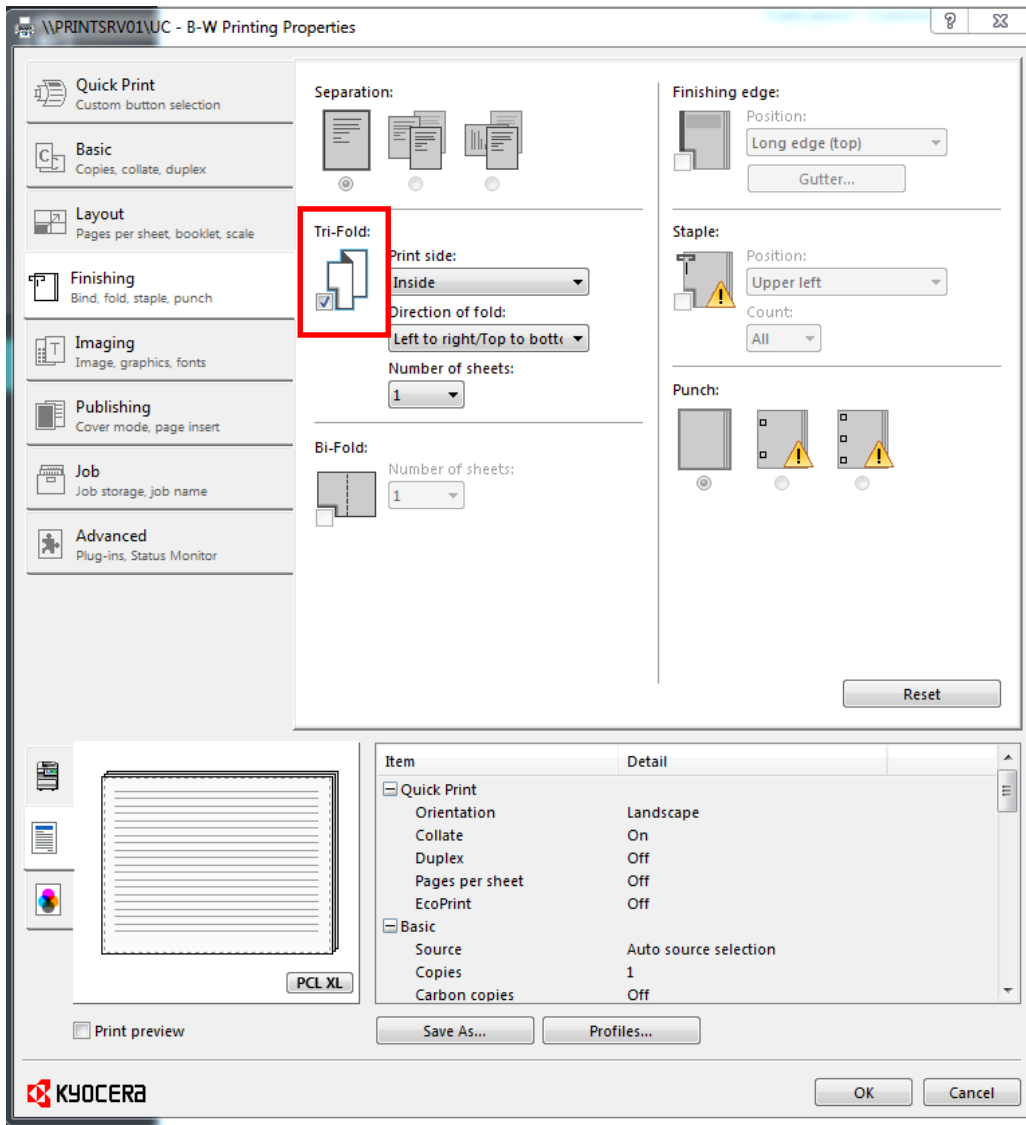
\\PRINTSRV01\UC - B-W Printing Properties

Quick Print
Custom button selection

Basic
Copies, collate, duplex

Layout
Pages per sheet, booklet, scale

Finishing
Bind, fold, staple, punch

Imaging
Image, graphics, fonts

Publishing
Cover mode, page insert

Job
Job storage, job name

Advanced
Plug-ins, Status Monitor

Separation:

Tri-Fold:
Print side:
Inside
Direction of fold:
Left to right/Top to botto
Number of sheets:
1

Bi-Fold:
Number of sheets:
1

Finishing edge:
Position:
Long edge (top)
Gutter...

Staple:
Position:
Upper left
Count:
All

Punch:

Reset

| Item | Detail |
|---|---|
| ⊟ Quick Print | |
| Orientation | Landscape |
| Collate | On |
| Duplex | Off |
| Pages per sheet | Off |
| EcoPrint | Off |
| ⊟ Basic | |
| Source | Auto source selection |
| Copies | 1 |
| Carbon copies | Off |

PCL XL

Print preview

Save As...
Profiles...

KYOCERA

OK
Cancel